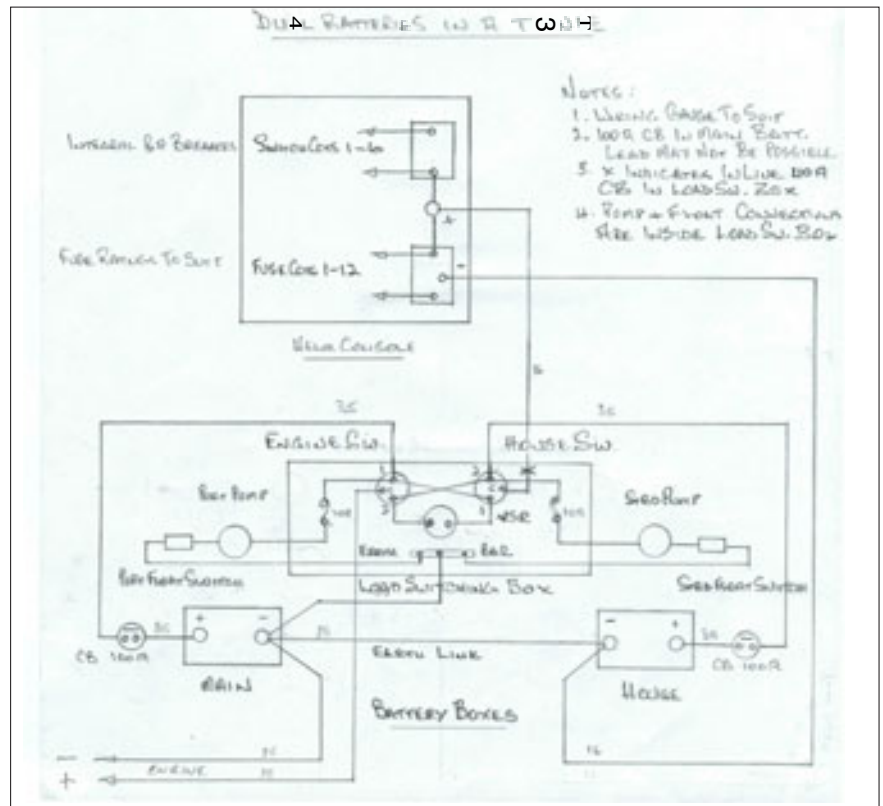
DUAL BATTERIES IN A TWIN

NOTES:
1. WIRING GAUGE TO SUIT
2. 100A CB IN MAIN BATT. LEAD MAY NOT BE POSSIBLE
3. X INDICATES INLINE 10A CB IN LOAD SW. BOX
4. PUMP & FLOAT CONNECTIONS ARE INSIDE LOAD SW. BOX

INTEGRAL 6A BREAKER

SWITCH CCTS 1-6

+

FUSE RATINGS TO SUIT

FUSE CCTS 1-12

-

HELM CONSOLE

35

35

ENGINE SW.

HOUSE SW.

PORT PUMP

10A

VSR

10A

STBD PUMP

EARTH BAR

PORT FLOAT SWITCH

LOAD SWITCHING BOX

STBD FLOAT SWITCH

+

-

-

+

CB 100A

35

35

35

CB 100A

MAIN

EARTH LINK

HOUSE

BATTERY BOXES

ENGINE

-

+